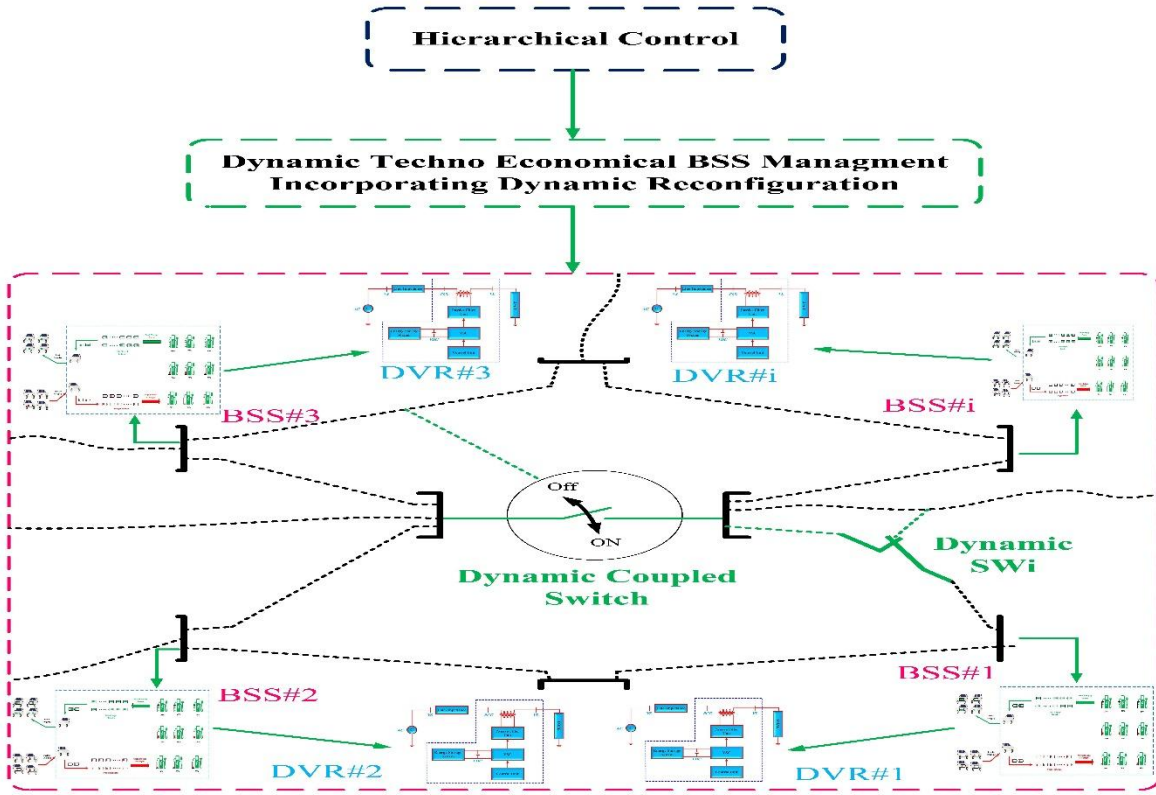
Hierarchical Control

Dynamic Techno Economical BSS Managment Incorporating Dynamic Reconfiguration

DVR#3

DVR#i

BSS#3

BSS#i

Off

ON

Dynamic Coupled Switch

Dynamic SWi

BSS#2

BSS#1

DVR#2

DVR#1